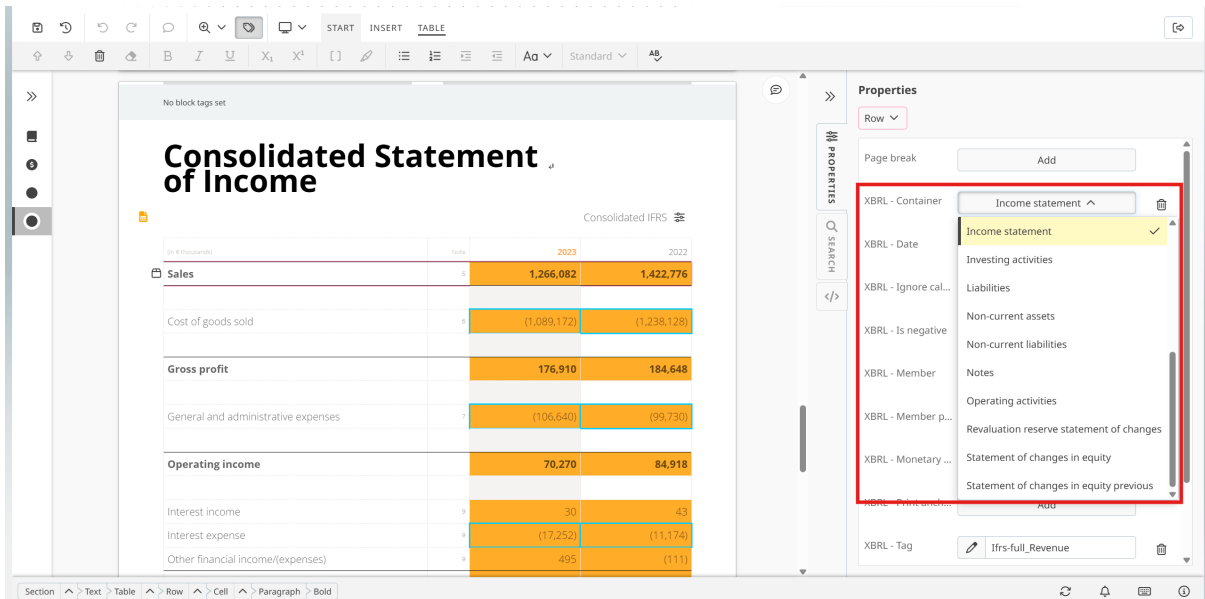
START INSERT TABLE

Aa Standard

No block tags set

Consolidated Statement of Income

Consolidated IFRS

| (in € thousands) | Note | 2023 | 2022 |
|---|---|---|---|
| Sales | 5 | 1,266,082 | 1,422,776 |
| Cost of goods sold | 6 | (1,089,172) | (1,238,128) |
| Gross profit | | 176,910 | 184,648 |
| General and administrative expenses | 7 | (106,640) | (99,730) |
| Operating income | | 70,270 | 84,918 |
| Interest income | 9 | 30 | 43 |
| Interest expense | 9 | (17,252) | (11,174) |
| Other financial income/(expenses) | 9 | 495 | (111) |

PROPERTIES SEARCH

Properties

Row

Page break Add

XBRL - Container Income statement

XBRL - Date

XBRL - Ignore cal...

XBRL - Is negative

XBRL - Member

XBRL - Member p...

XBRL - Monetary ...

XBRL - Print unch... Add

XBRL - Tag Ifrs-full_Revenue

Income statement
Investing activities
Liabilities
Non-current assets
Non-current liabilities
Notes
Operating activities
Revaluation reserve statement of changes
Statement of changes in equity
Statement of changes in equity previous

Section Text Table Row Cell Paragraph Bold